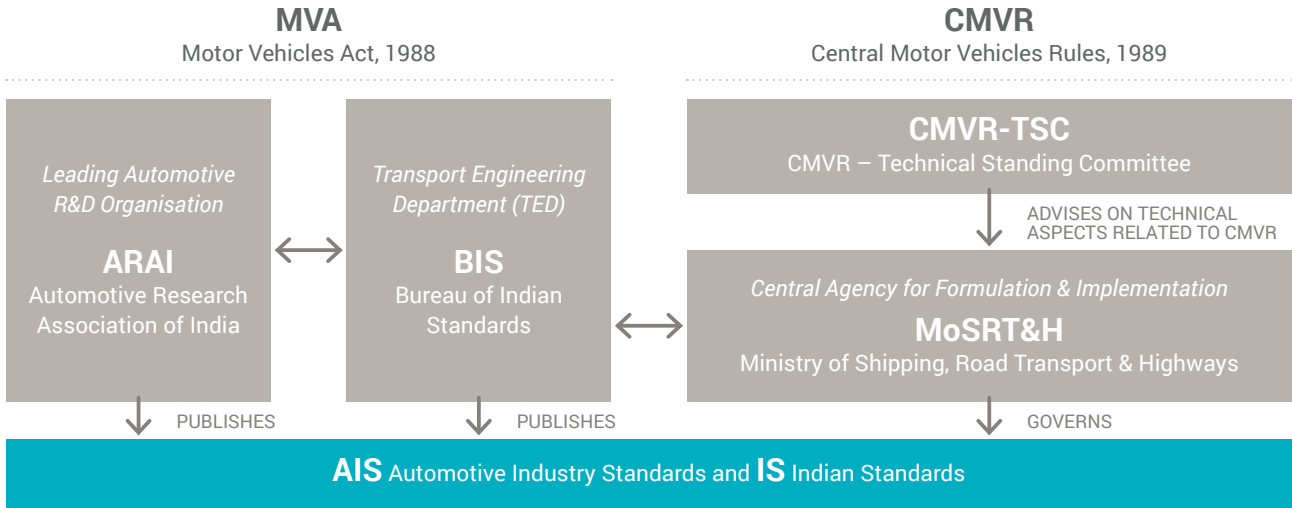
MVA
Motor Vehicles Act, 1988

CMVR
Central Motor Vehicles Rules, 1989

Leading Automotive R&D Organisation

ARAI
Automotive Research Association of India

Transport Engineering Department (TED)

BIS
Bureau of Indian Standards

CMVR-TSC
CMVR – Technical Standing Committee

ADVISES ON TECHNICAL ASPECTS RELATED TO CMVR

Central Agency for Formulation & Implementation

MoSRT&H
Ministry of Shipping, Road Transport & Highways

PUBLISHES

PUBLISHES

GOVERNS

AIS Automotive Industry Standards and IS Indian Standards